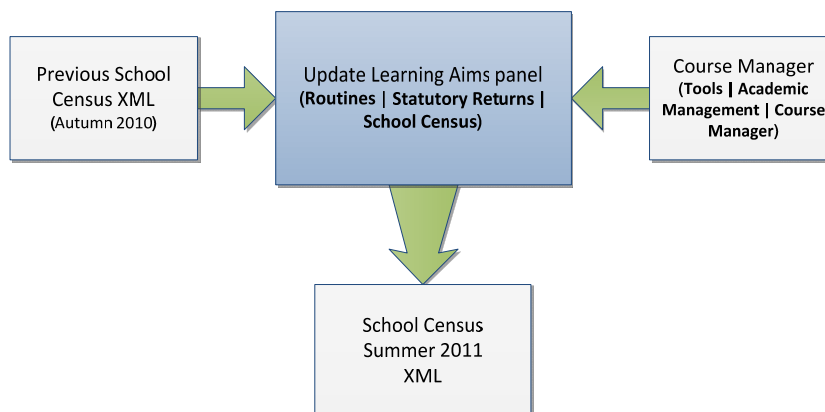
Previous School Census XML
(Autumn 2010)

Update Learning Aims panel
(Routines | Statutory Returns | School Census)

Course Manager
(Tools | Academic Management | Course Manager)

School Census Summer 2011 XML